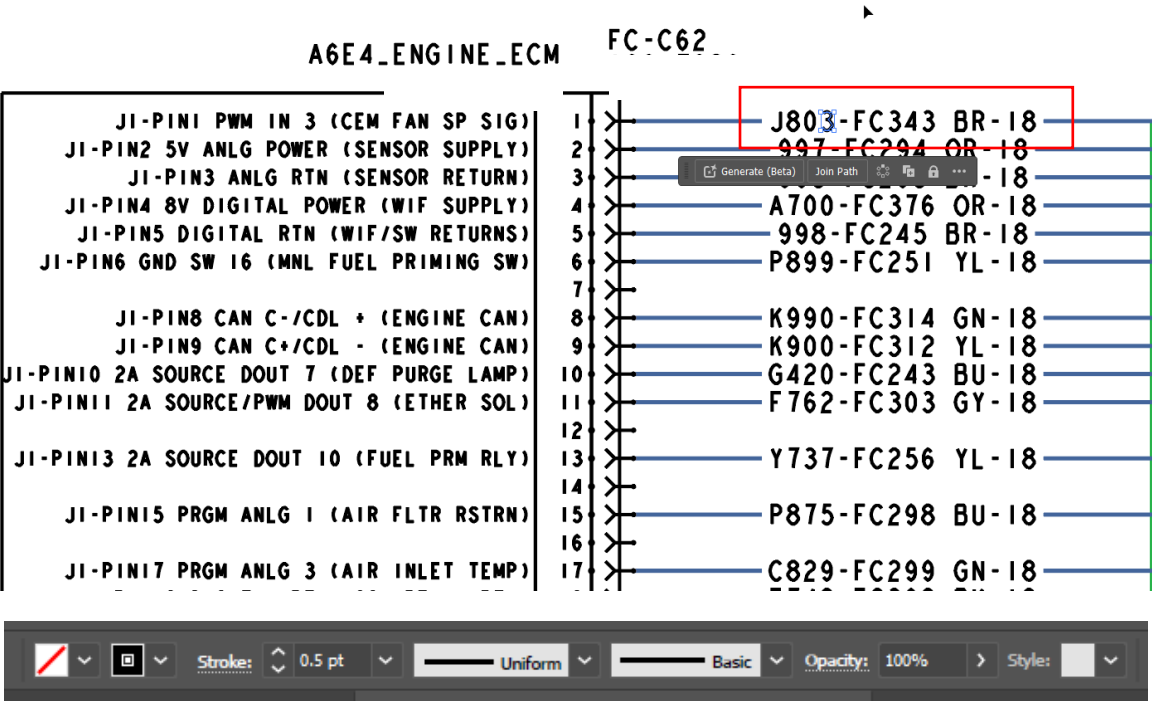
A6E4_ENGINE_ECM

FC-C62

J1-PIN1 PWM IN 3 (CEM FAN SP SIG) 1 J803-FC343 BR-18
J1-PIN2 5V ANLG POWER (SENSOR SUPPLY) 2 997-FC294 OR-18
J1-PIN3 ANLG RTN (SENSOR RETURN) 3 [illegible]-18
J1-PIN4 8V DIGITAL POWER (WIF SUPPLY) 4 A700-FC376 OR-18
J1-PIN5 DIGITAL RTN (WIF/SW RETURNS) 5 998-FC245 BR-18
J1-PIN6 GND SW 16 (MNL FUEL PRIMING SW) 6 P899-FC251 YL-18
7
J1-PIN8 CAN C-/CDL + (ENGINE CAN) 8 K990-FC314 GN-18
J1-PIN9 CAN C+/CDL - (ENGINE CAN) 9 K900-FC312 YL-18
J1-PIN10 2A SOURCE DOUT 7 (DEF PURGE LAMP) 10 G420-FC243 BU-18
J1-PIN11 2A SOURCE/PWM DOUT 8 (ETHER SOL) 11 F762-FC303 GY-18
12
J1-PIN13 2A SOURCE DOUT 10 (FUEL PRM RLY) 13 Y737-FC256 YL-18
14
J1-PIN15 PRGM ANLG 1 (AIR FLTR RSTRN) 15 P875-FC298 BU-18
16
J1-PIN17 PRGM ANLG 3 (AIR INLET TEMP) 17 C829-FC299 GN-18

Generate (Beta) Join Path

Stroke: 0.5 pt Uniform Basic Opacity: 100% Style: